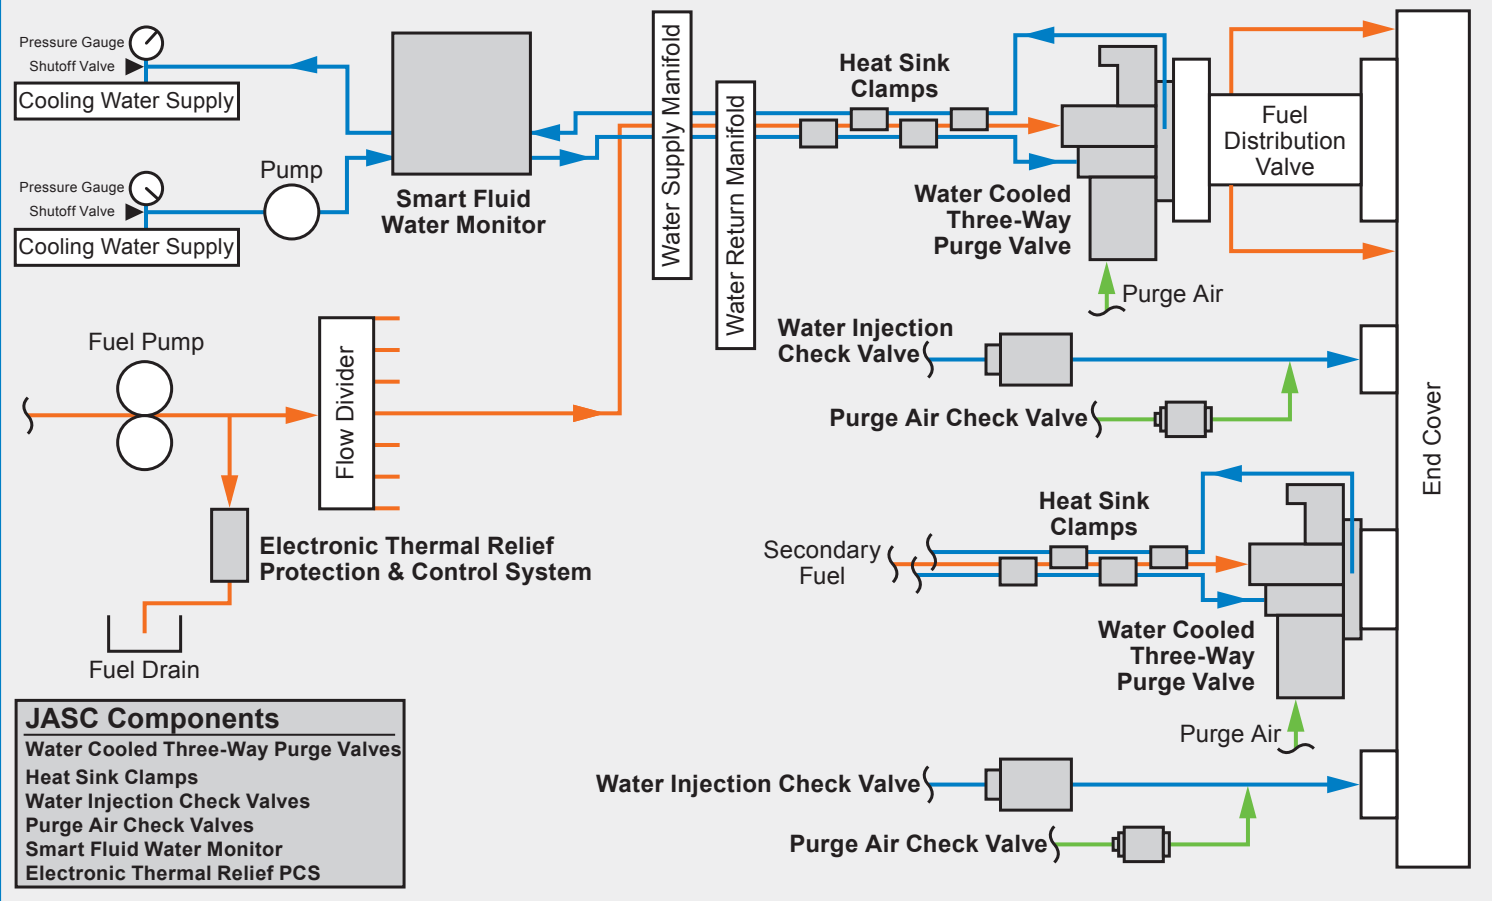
Pressure Gauge
Shutoff Valve
Cooling Water Supply

Pressure Gauge
Shutoff Valve
Cooling Water Supply

Pump

Smart Fluid
Water Monitor

Water Supply Manifold

Water Return Manifold

Heat Sink
Clamps

Fuel
Distribution
Valve

Water Cooled
Three-Way
Purge Valve

Purge Air

Water Injection
Check Valve

Purge Air Check Valve

End Cover

Fuel Pump

Flow Divider

Electronic Thermal Relief
Protection & Control System

Fuel Drain

Heat Sink
Clamps

Secondary
Fuel

Water Cooled
Three-Way
Purge Valve

Purge Air

Water Injection Check Valve

Purge Air Check Valve

JASC Components
Water Cooled Three-Way Purge Valves
Heat Sink Clamps
Water Injection Check Valves
Purge Air Check Valves
Smart Fluid Water Monitor
Electronic Thermal Relief PCS